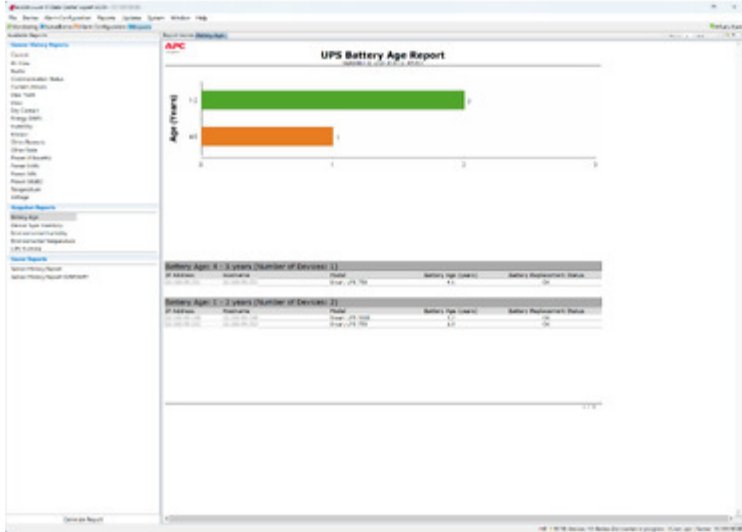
File Device Alarm Configuration Reports Updates System Window Help

Available Reports

Sensor History Reports

Input Reports

Saved Reports

Battery Age

Generate Report

APC

UPS Battery Age Report

Age (Years)

1-2

4-5

2

1

0

1

2

3

Battery Age: 4 - 5 years (Number of Devices: 1)

| IP Address | Hostname | Model | Battery Age (years) | Battery Replacement Status |
|---|---|---|---|---|
| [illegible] | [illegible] | Smart-UPS 750 | 4.5 | OK |

Battery Age: 1 - 2 years (Number of Devices: 2)

| IP Address | Hostname | Model | Battery Age (years) | Battery Replacement Status |
|---|---|---|---|---|
| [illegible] | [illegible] | Smart-UPS 1500 | 1.7 | OK |
| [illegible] | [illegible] | Smart-UPS 750 | 1.2 | OK |